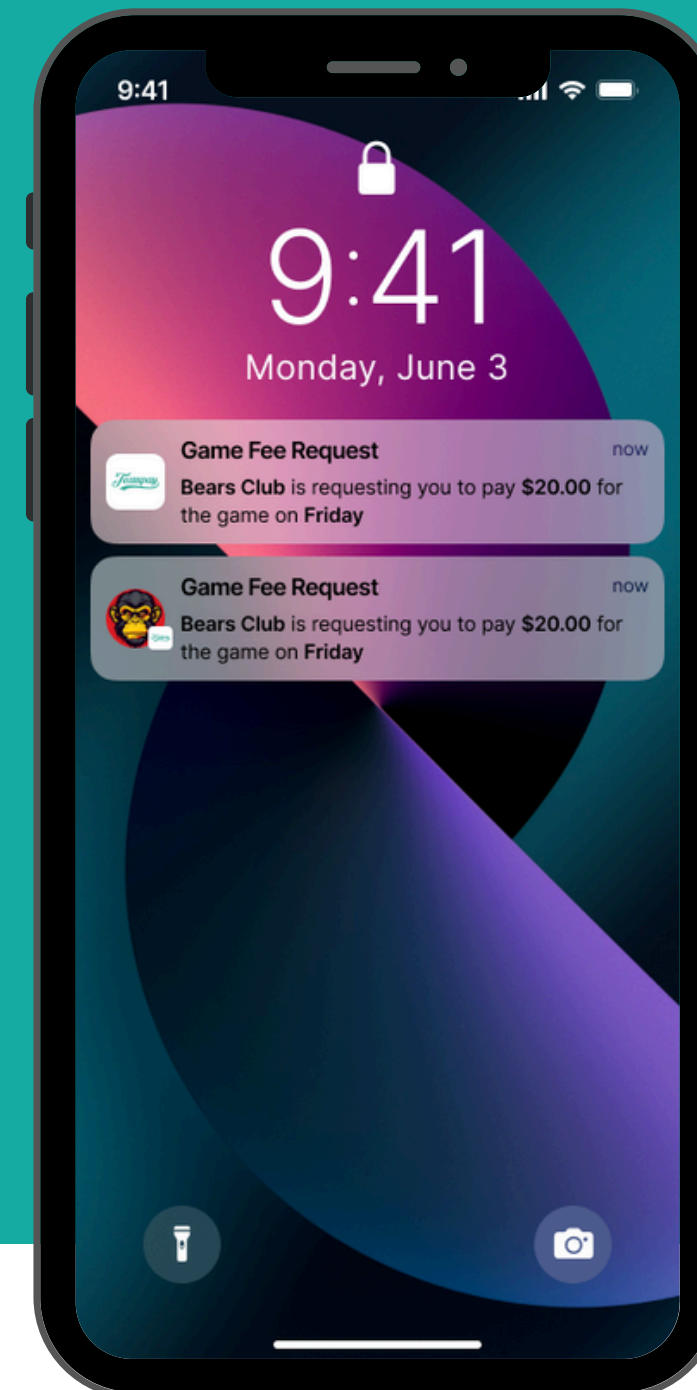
9:41

9:41
Monday, June 3

Teampay
Game Fee Request
now
Bears Club is requesting you to pay $20.00 for the game on Friday

Game Fee Request
now
Bears Club is requesting you to pay $20.00 for the game on Friday